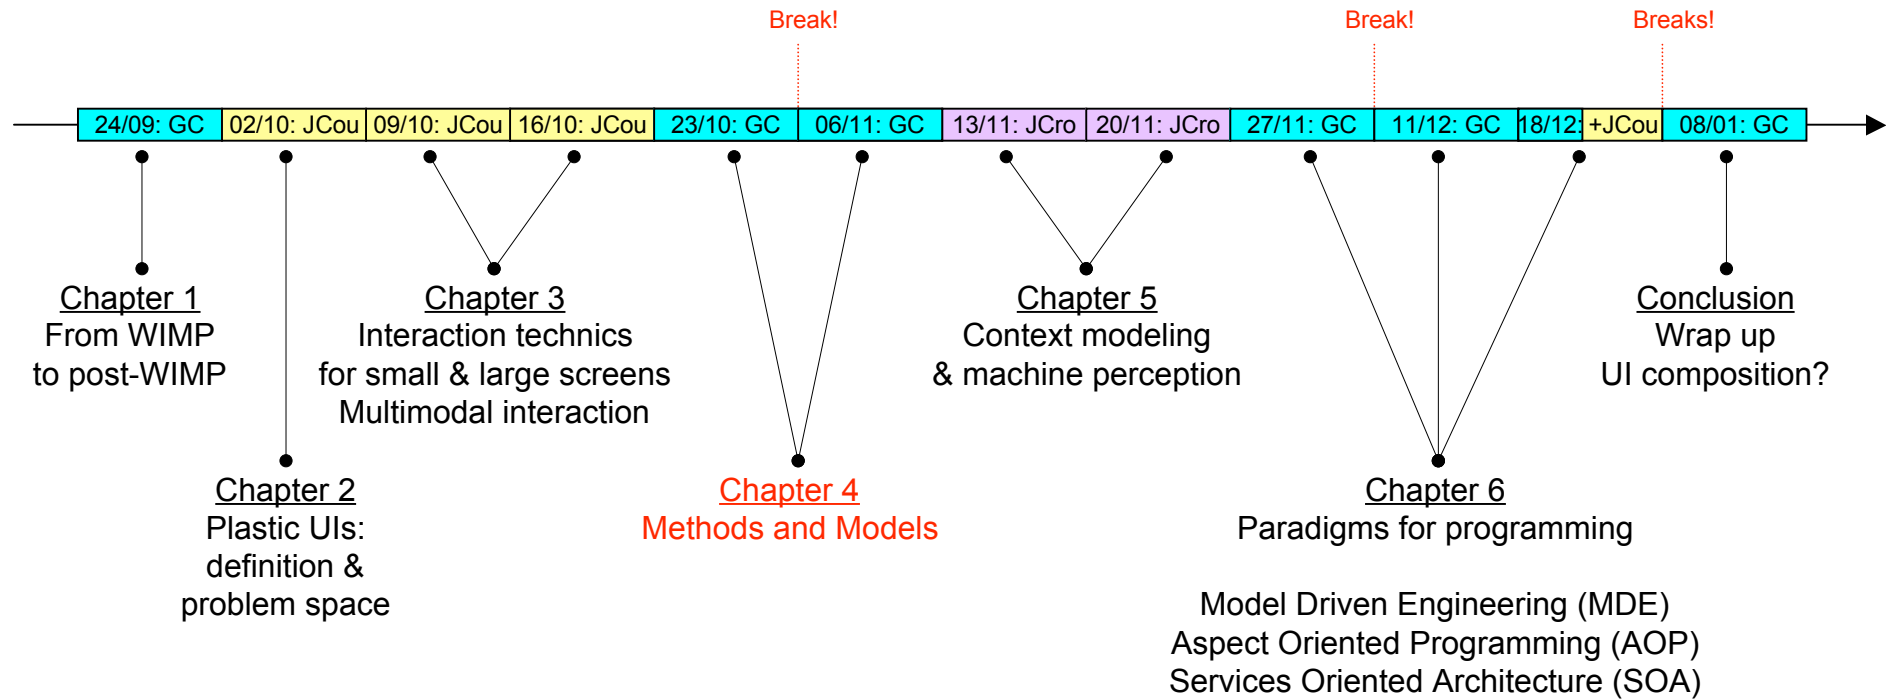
Break!

Break!

Breaks!

| 24/09: GC | 02/10: JCou | 09/10: JCou | 16/10: JCou | 23/10: GC | 06/11: GC | 13/11: JCro | 20/11: JCro | 27/11: GC | 11/12: GC | 18/12: | +JCou | 08/01: GC |
|---|---|---|---|---|---|---|---|---|---|---|---|---|

Chapter 1
From WIMP
to post-WIMP

Chapter 3
Interaction technics
for small & large screens
Multimodal interaction

Chapter 5
Context modeling
& machine perception

Conclusion
Wrap up
UI composition?

Chapter 2
Plastic UIs:
definition &
problem space

Chapter 4
Methods and Models

Chapter 6
Paradigms for programming

Model Driven Engineering (MDE)
Aspect Oriented Programming (AOP)
Services Oriented Architecture (SOA)